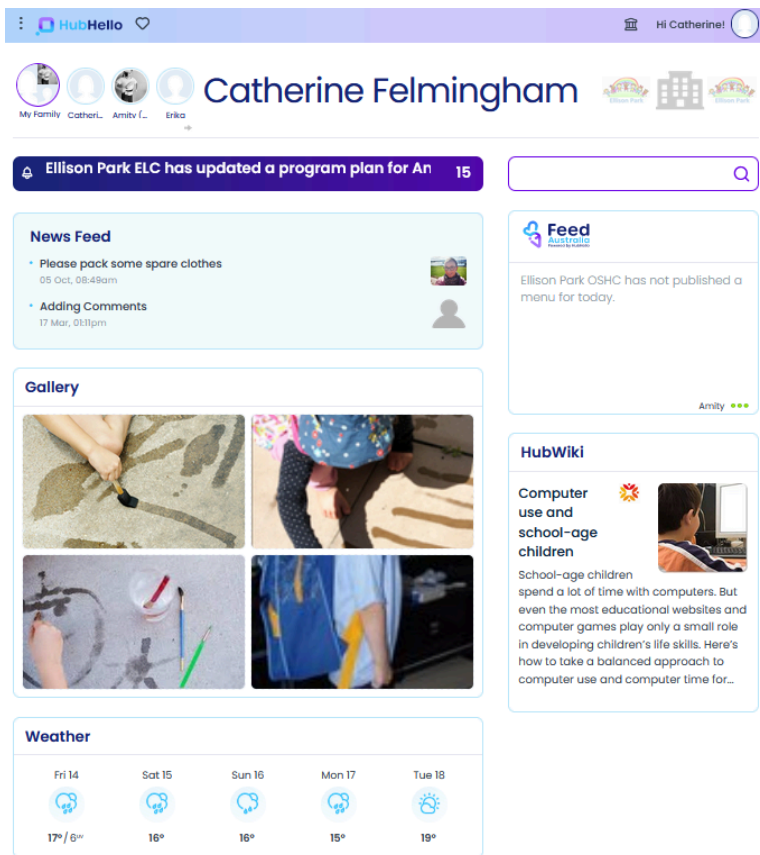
HubHello

Hi Catherine!

My Family Catheri... Amity (... Erika

Catherine Felmingham

Ellison Park Ellison Park

Ellison Park ELC has updated a program plan for An 15

News Feed

Please pack some spare clothes
05 Oct, 08:49am

Adding Comments
17 Mar, 01:11pm

Gallery

Weather

| Fri 14 | Sat 15 | Sun 16 | Mon 17 | Tue 18 |
|---|---|---|---|---|
| 17° / 6° | 16° | 16° | 15° | 19° |

Feed Australia
Powered by HubHello

Ellison Park OSHC has not published a menu for today.

Amity

HubWiki

Computer use and school-age children

School-age children spend a lot of time with computers. But even the most educational websites and computer games play only a small role in developing children's life skills. Here's how to take a balanced approach to computer use and computer time for...